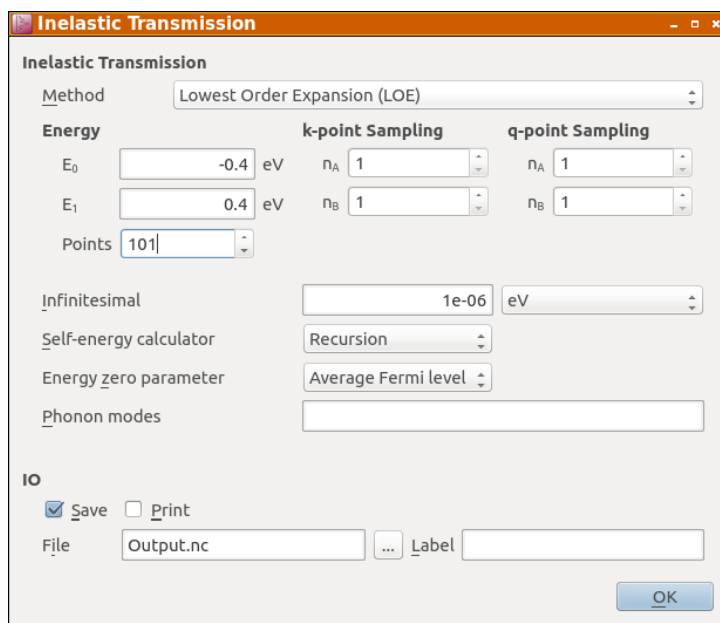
Inelastic Transmission

Inelastic Transmission

Method | Lowest Order Expansion (LOE)

Energy
$E_0$ | -0.4 | eV
$E_1$ | 0.4 | eV
Points | 101

k-point Sampling
$n_A$ | 1
$n_B$ | 1

q-point Sampling
$n_A$ | 1
$n_B$ | 1

Infinitesimal | 1e-06 | eV
Self-energy calculator | Recursion
Energy zero parameter | Average Fermi level
Phonon modes

IO
Save | Print
File | Output.nc | ... | Label

OK